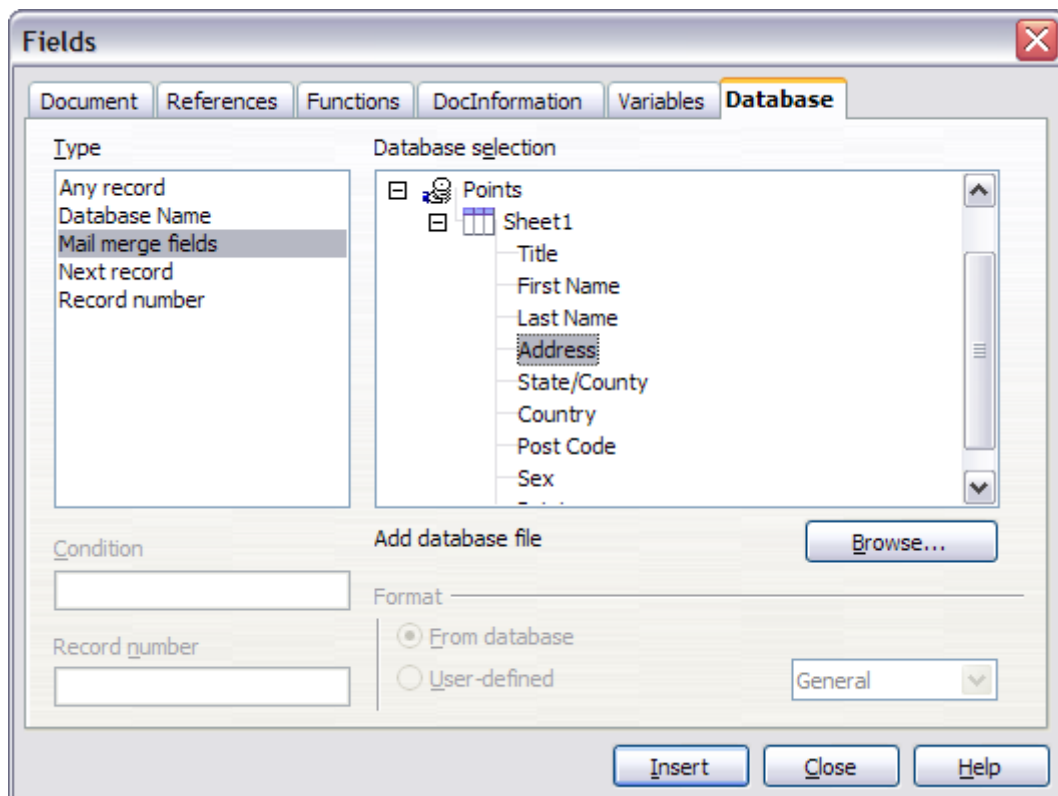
Fields

Document | References | Functions | DocInformation | Variables | Database

Type

Any record
Database Name
Mail merge fields
Next record
Record number

Database selection

Points
Sheet1
Title
First Name
Last Name
Address
State/County
Country
Post Code
Sex

Add database file

Browse...

Condition

Record number

Format

From database
User-defined

General

Insert

Close

Help